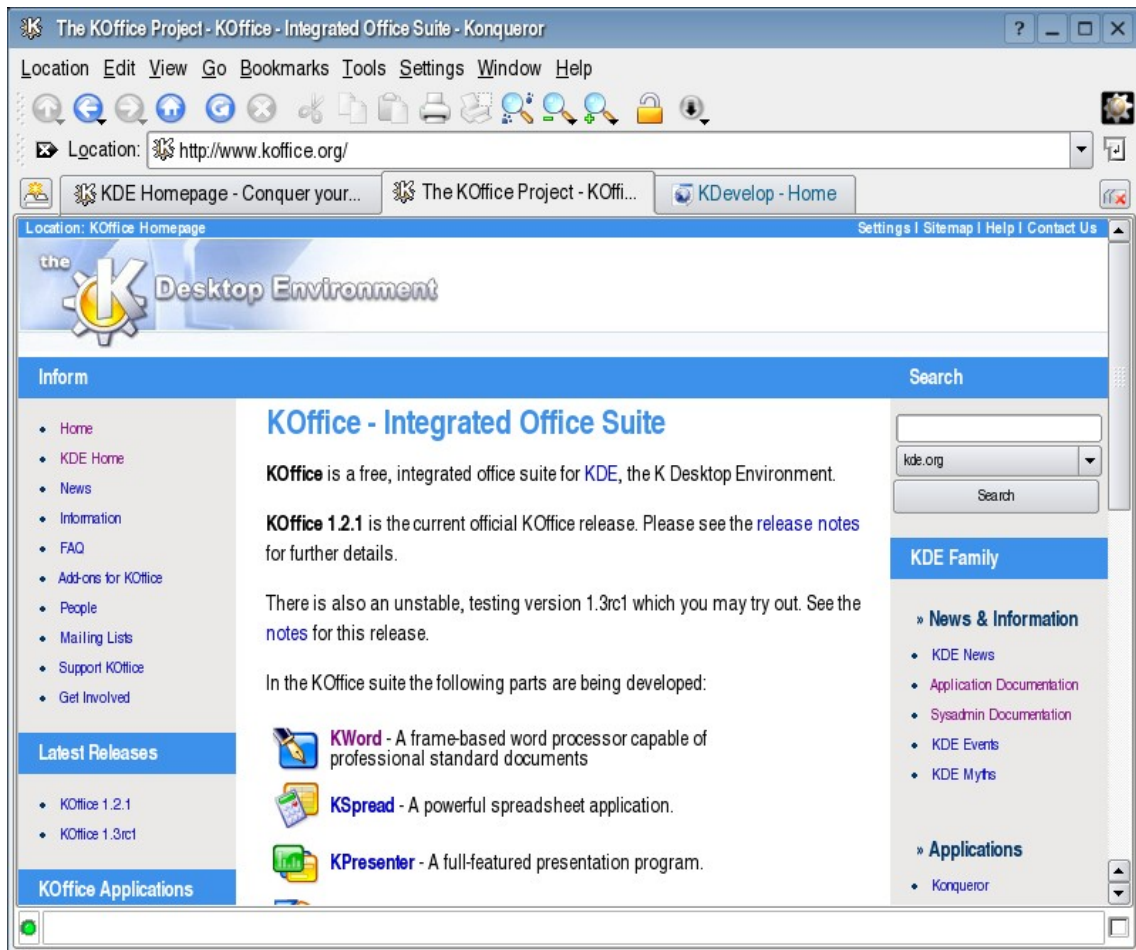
The KOffice Project - KOffice - Integrated Office Suite - Konqueror

?

Location Edit View Go Bookmarks Tools Settings Window Help

Location: http://www.koffice.org/

KDE Homepage - Conquer your...

The KOffice Project - KOffi...

KDevelop - Home

Location: KOffice Homepage

Settings | Sitemap | Help | Contact Us

the Desktop Environment

Inform

- Home
- KDE Home
- News
- Information
- FAQ
- Add-ons for KOffice
- People
- Mailing Lists
- Support KOffice
- Get Involved

Latest Releases

- KOffice 1.2.1
- KOffice 1.3rc1

KOffice Applications

KOffice - Integrated Office Suite

**KOffice** is a free, integrated office suite for KDE, the K Desktop Environment.

**KOffice 1.2.1** is the current official KOffice release. Please see the release notes for further details.

There is also an unstable, testing version 1.3rc1 which you may try out. See the notes for this release.

In the KOffice suite the following parts are being developed:

KWord - A frame-based word processor capable of professional standard documents

KSpread - A powerful spreadsheet application.

KPresenter - A full-featured presentation program.

Search

kde.org

Search

KDE Family

» News & Information

- KDE News
- Application Documentation
- Sysadmin Documentation
- KDE Events
- KDE Myths

» Applications

- Konqueror